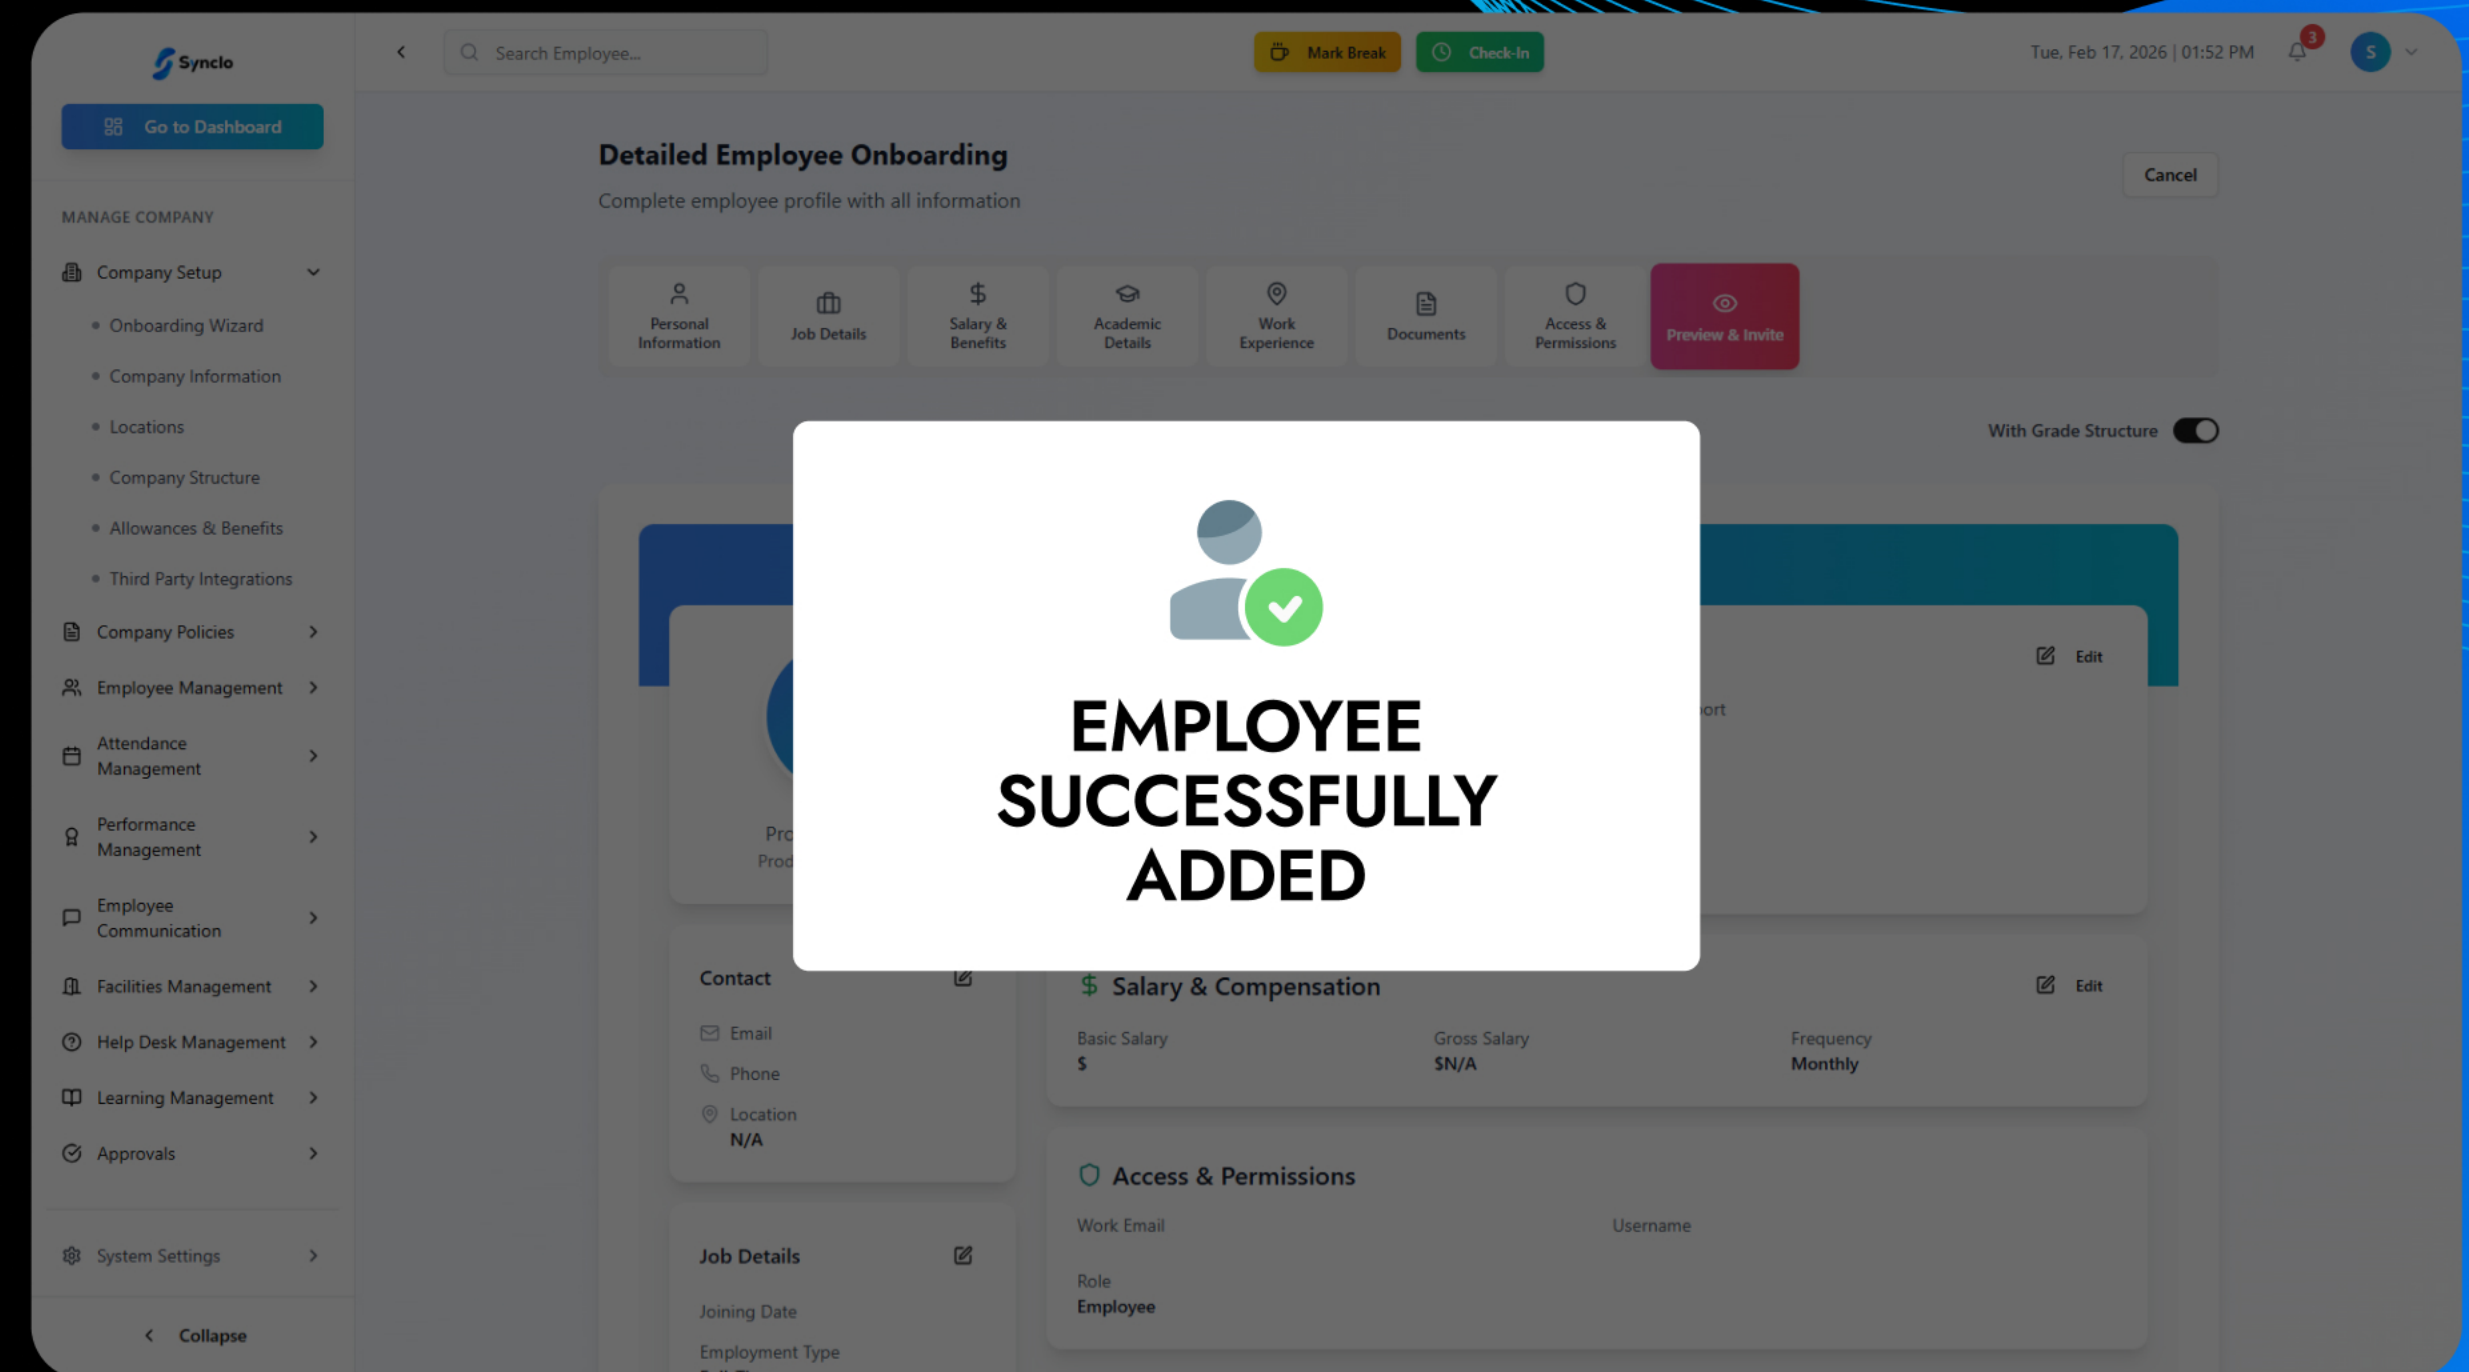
Synclo

Go to Dashboard

MANAGE COMPANY

Company Setup
Onboarding Wizard
Company Information
Locations
Company Structure
Allowances & Benefits
Third Party Integrations
Company Policies
Employee Management
Attendance Management
Performance Management
Employee Communication
Facilities Management
Help Desk Management
Learning Management
Approvals

System Settings

Collapse

Search Employee...

Mark Break
Check-In

Tue, Feb 17, 2026 | 01:52 PM
3
S

Detailed Employee Onboarding
Complete employee profile with all information

Cancel

Personal Information
Job Details
Salary & Benefits
Academic Details
Work Experience
Documents
Access & Permissions
Preview & Invite

With Grade Structure

EMPLOYEE SUCCESSFULLY ADDED

Edit
ort
Pro
Prod

Contact
Email
Phone
Location
N/A

Salary & Compensation
Edit
Basic Salary
$
Gross Salary
$N/A
Frequency
Monthly

Access & Permissions
Work Email
Username
Role
Employee

Job Details
Joining Date
Employment Type